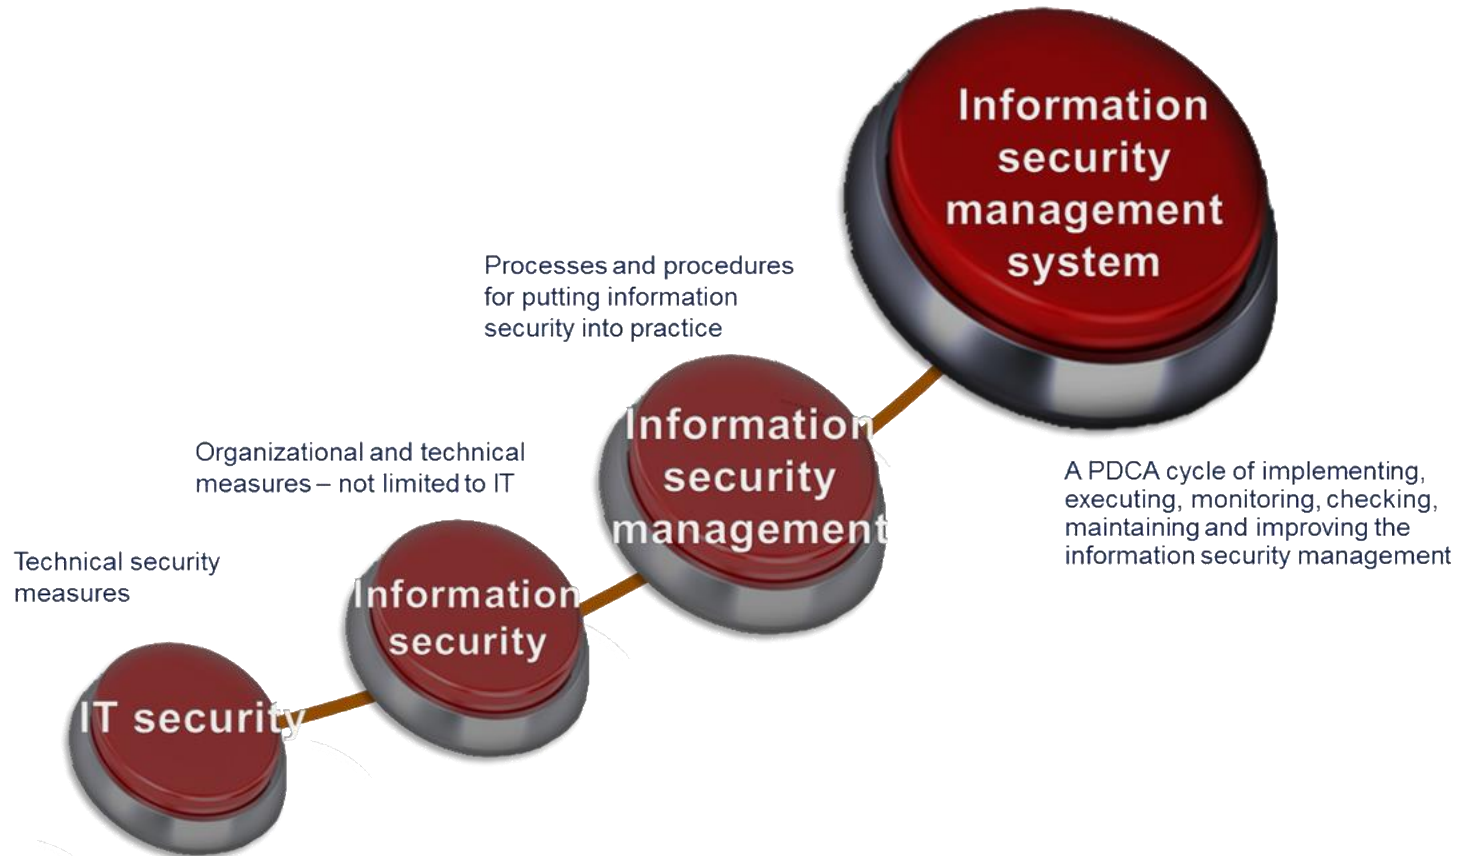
Information security management system

Processes and procedures for putting information security into practice

Information security management

A PDCA cycle of implementing, executing, monitoring, checking, maintaining and improving the information security management

Organizational and technical measures – not limited to IT

Information security

Technical security measures

IT security